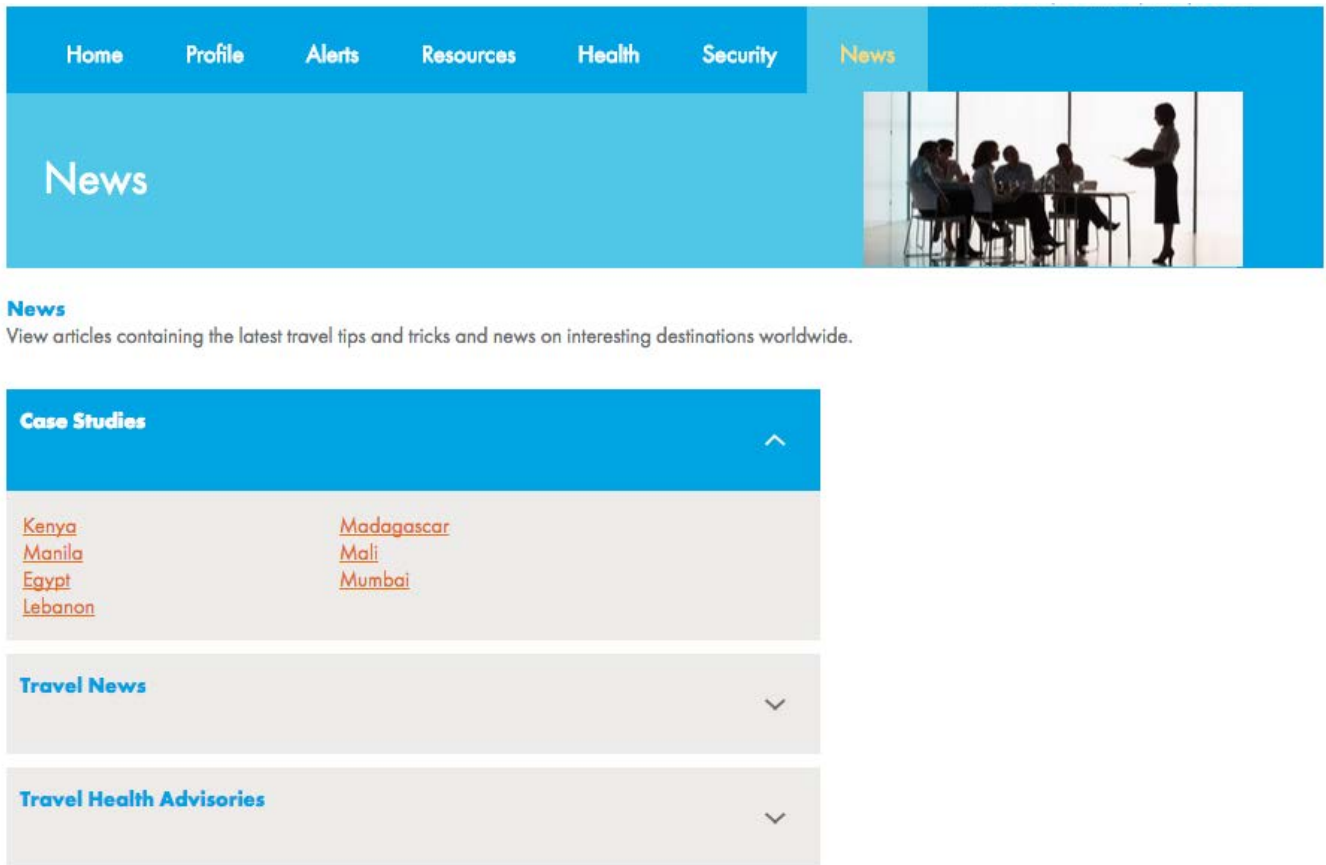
Home Profile Alerts Resources Health Security News

News

News
View articles containing the latest travel tips and tricks and news on interesting destinations worldwide.

Case Studies

Kenya
Manila
Egypt
Lebanon

Madagascar
Mali
Mumbai

Travel News

Travel Health Advisories